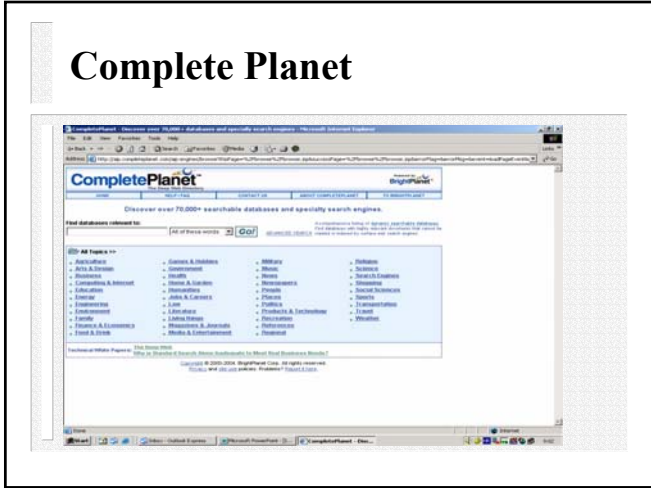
Complete Planet

CompletePlanet - Discover over 70,000+ databases and specialty search engines - Microsoft Internet Explorer

File Edit View Favorites Tools Help

Address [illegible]

CompletePlanet

The Deep Web Directory

BrightPlanet

HOME HELP / FAQ CONTACT US ABOUT COMPLETEPLANET TO BRIGHTPLANET

Discover over 70,000+ searchable databases and specialty search engines.

Find databases relevant to:

All of these words Go!

ADVANCED SEARCH

All Topics >>

Agriculture
Arts & Design
Business
Computing & Internet
Education
Energy
Engineering
Environment
Family
Finance & Economics
Food & Drink

Games & Hobbies
Government
Health
Home & Garden
Humanities
Jobs & Careers
Law
Literature
Living Things
Magazines & Journals
Media & Entertainment

Military
Music
News
Newspapers
People
Places
Politics
Products & Technology
Recreation
References
Regional

Religion
Science
Search Engines
Shopping
Social Sciences
Sports
Transportation
Travel
Weather

Technical White Papers: The Deep Web
Why is Standard Search Done Inadequate to Meet Real Business Needs?

Copyright © 2000-2004 BrightPlanet Corp. All rights reserved.
Privacy and site use policies. Problems? Report it here.

Done

Internet

Start

Inbox - Outlook Express

Microsoft PowerPoint - [I...

CompletePlanet - Disc...